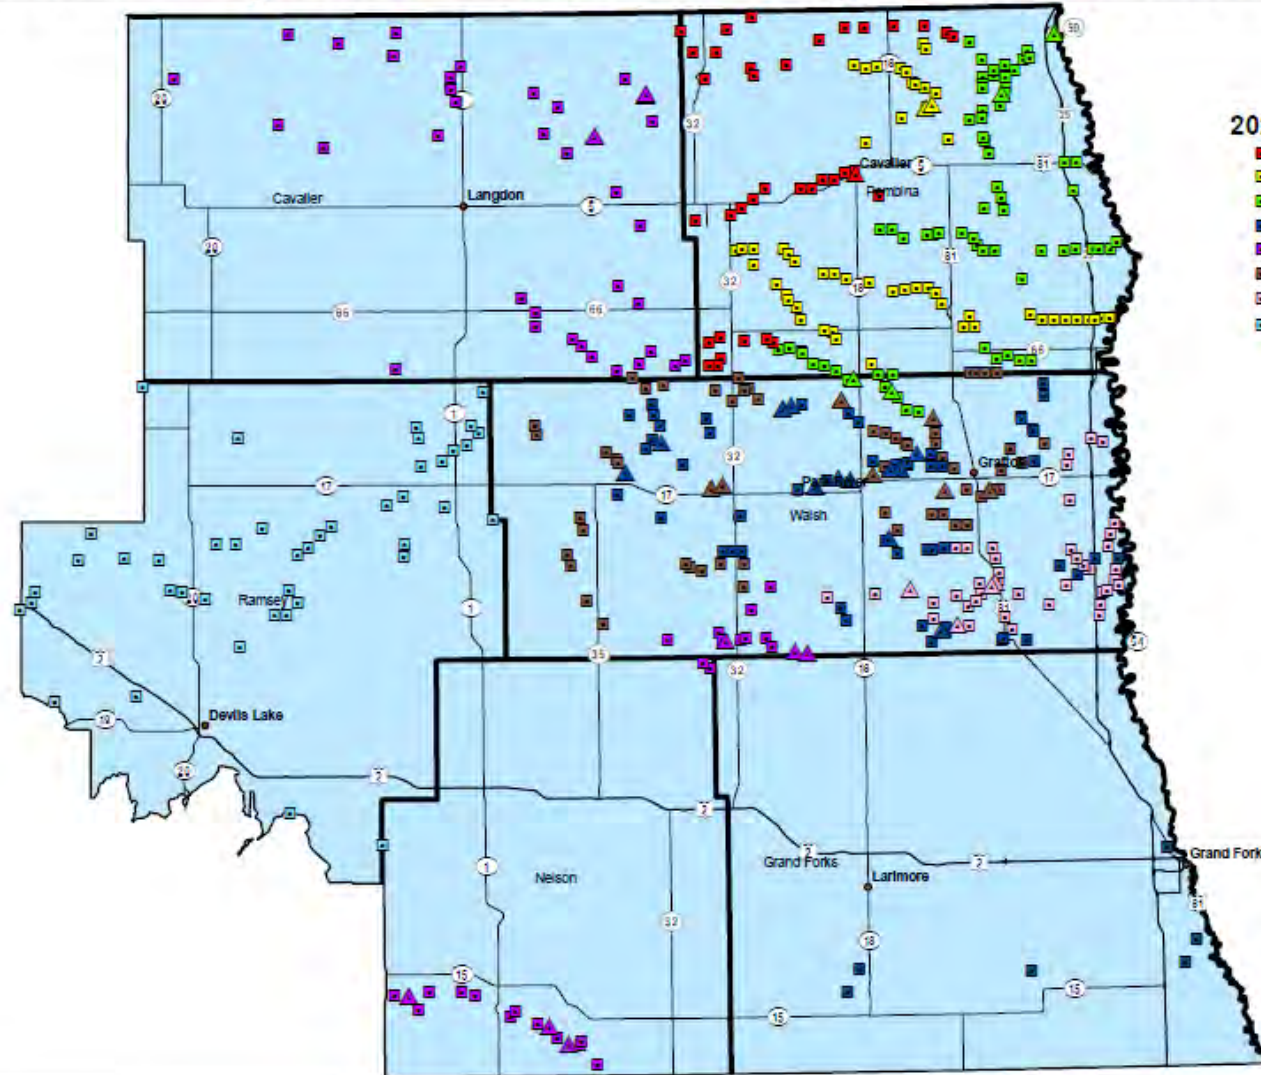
20

59

18

32

Cavalier 5

81

35

Cavalier

Langdon

5

Pembina

20

81

32

18

66

66

66

1

32

17

17

17

Grafton

Park River

Walsh

Ramsey

1

2

19

Devils Lake

35

32

18

81

81

20

2

2

2

Grand Forks

Larimore

Grand Forks

Nelson

1

32

18

81

15

15

15